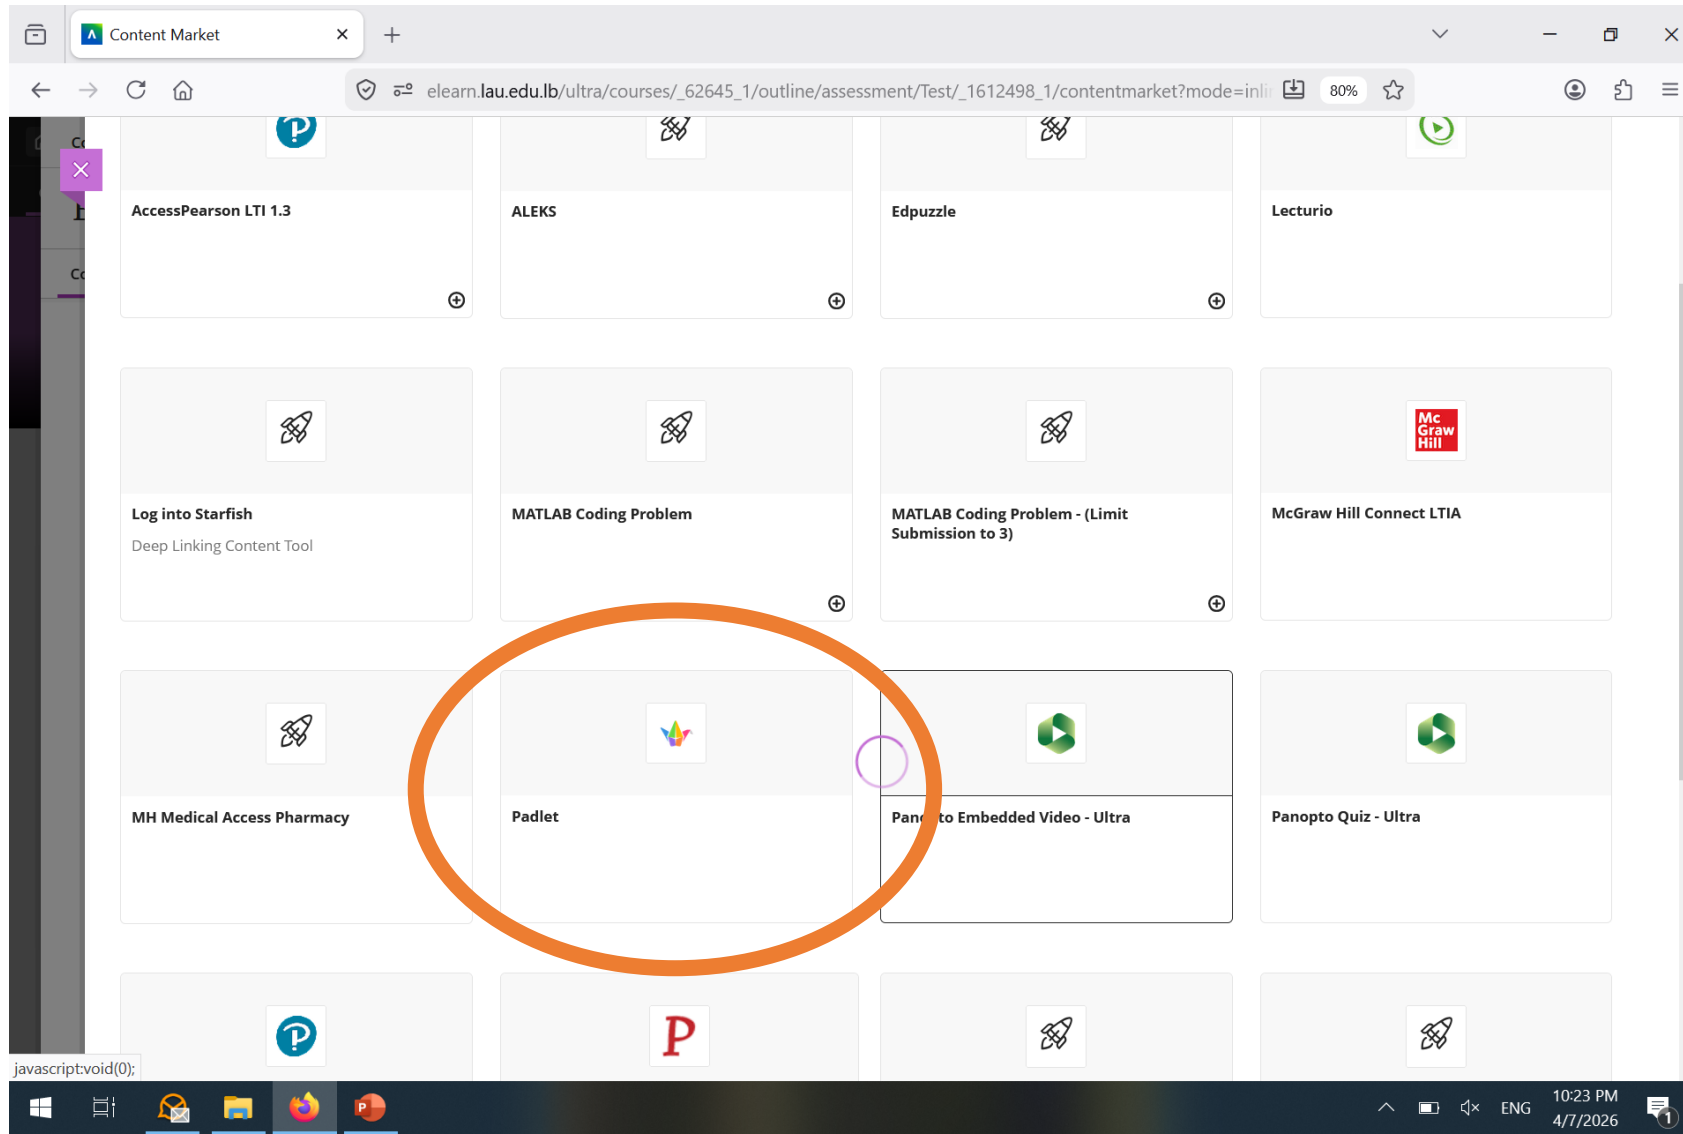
Content Market

elearn.lau.edu.lb/ultra/courses/_62645_1/outline/assessment/Test/_1612498_1/contentmarket?mode=inli

80%

AccessPearson LTI 1.3

ALEKS

Edpuzzle

Lecturio

Log into Starfish

Deep Linking Content Tool

MATLAB Coding Problem

MATLAB Coding Problem - (Limit Submission to 3)

Mc Graw Hill

McGraw Hill Connect LTIA

MH Medical Access Pharmacy

Padlet

Pan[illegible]to Embedded Video - Ultra

Panopto Quiz - Ultra

P

javascript:void(0);

ENG

10:23 PM
4/7/2026